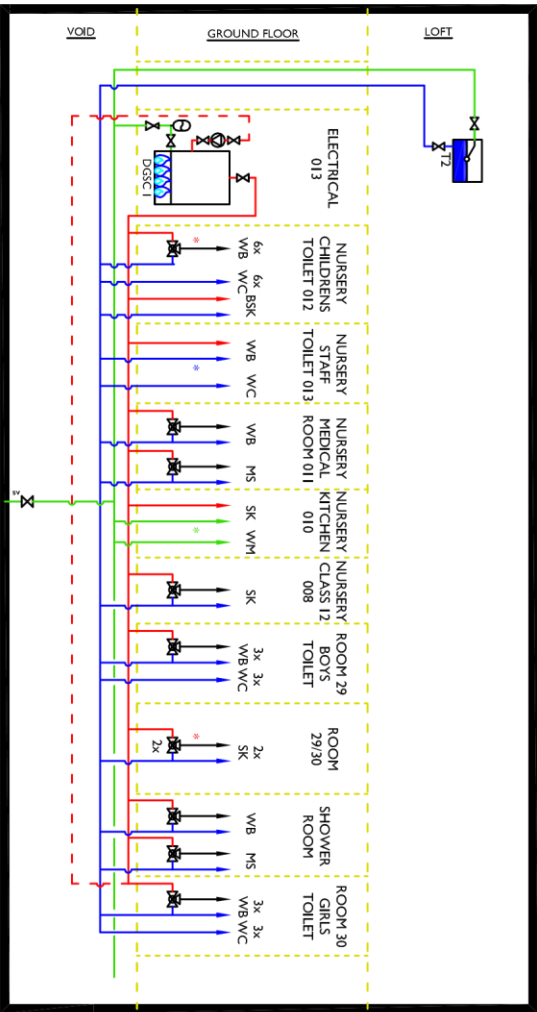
VOID

GROUND FLOOR

LOFT

T2

DGSC 1

ELECTRICAL 013

NURSERY CHILDRENS TOILET 012

6x WB

6x WC

BSK

NURSERY STAFF TOILET 013

WB

WC

NURSERY MEDICAL ROOM 011

WB

MS

NURSERY KITCHEN 010

SK

WM

NURSERY CLASS 12 008

SK

ROOM 29 BOYS TOILET

3x WB

3x WC

ROOM 29/30

2x

2x SK

SHOWER ROOM

WB

MS

ROOM 30 GIRLS TOILET

3x WB

3x WC

EV